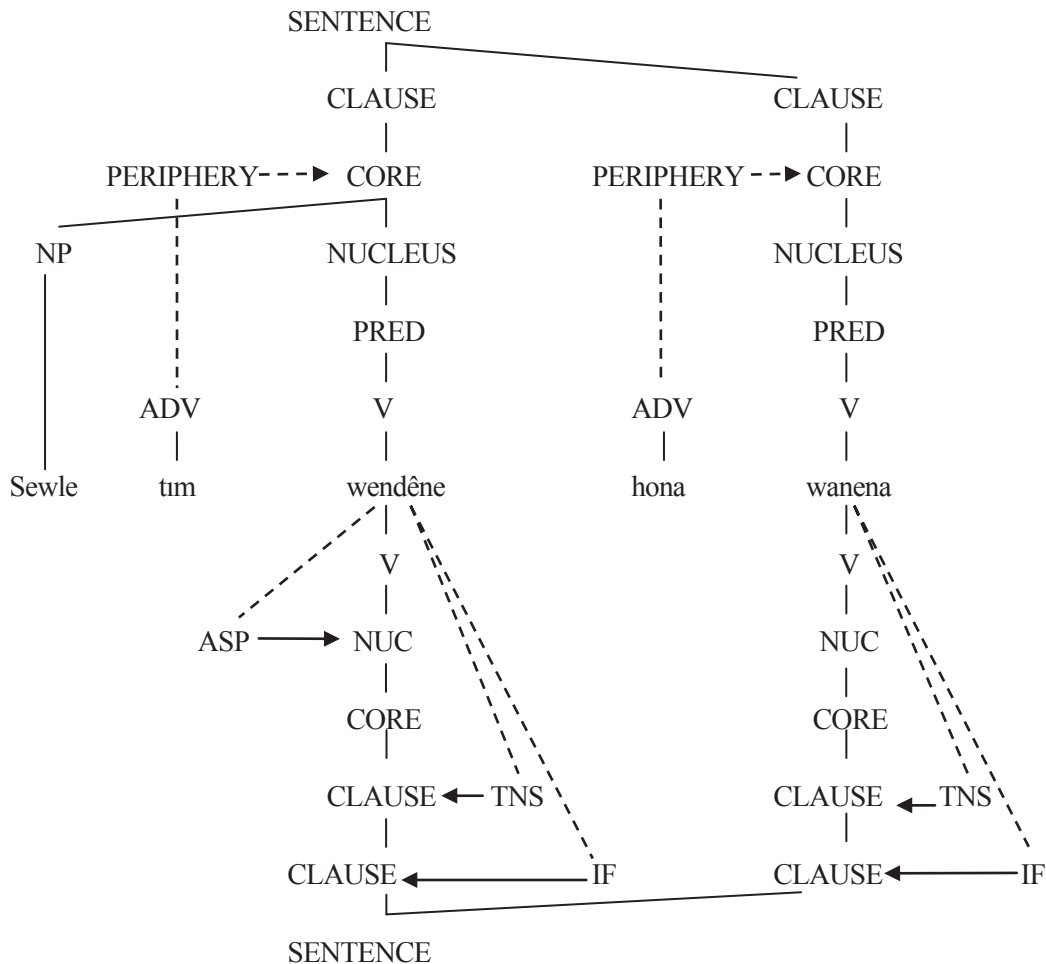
SENTENCE

CLAUSE

CLAUSE

PERIPHERY

CORE

PERIPHERY

CORE

NP

NUCLEUS

NUCLEUS

PRED

PRED

ADV

V

ADV

V

Sewle

tım

wendêne

hona

wanena

V

V

ASP

NUC

NUC

CORE

CORE

CLAUSE

TNS

CLAUSE

TNS

CLAUSE

IF

CLAUSE

IF

SENTENCE